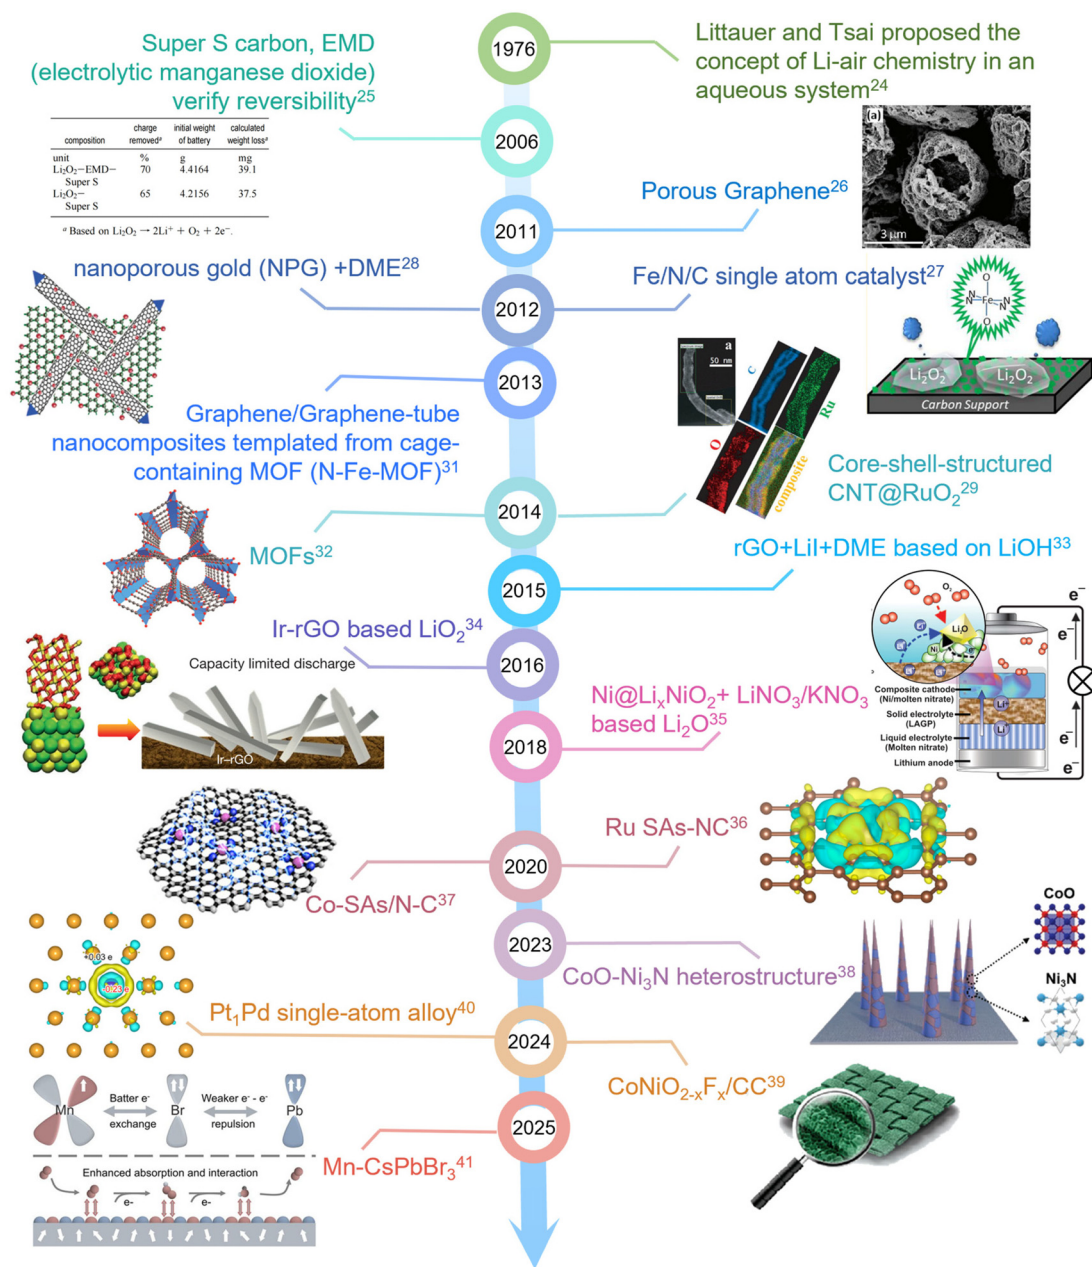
Super S carbon, EMD (electrolytic manganese dioxide) verify reversibility$^{25}$

1976

Littauer and Tsai proposed the concept of Li-air chemistry in an aqueous system$^{24}$

| composition | charge removed$^a$ | initial weight of battery | calculated weight loss$^a$ |
|---|---|---|---|
| unit | % | g | mg |
| $Li_2O_2$−EMD−Super S | 70 | 4.4164 | 39.1 |
| $Li_2O_2$−Super S | 65 | 4.2156 | 37.5 |

$^a$ Based on $Li_2O_2 \rightarrow 2Li^+ + O_2 + 2e^-$.

2006

(a)

3 μm

Porous Graphene$^{26}$

2011

nanoporous gold (NPG) +DME$^{28}$

2012

Fe/N/C single atom catalyst$^{27}$

O N Fe N O

$Li_2O_2$ $Li_2O_2$

Carbon Support

2013

a 50 nm C Ru O composite

Graphene/Graphene-tube nanocomposites templated from cage-containing MOF (N-Fe-MOF)$^{31}$

Core-shell-structured CNT@$RuO_2$$^{29}$

2014

MOFs$^{32}$

2015

rGO+LiI+DME based on LiOH$^{33}$

Ir-rGO based $LiO_2$$^{34}$

Capacity limited discharge

2016

Ir-rGO

$e^-$ $O_2$ $Li_2O$ Ni $e^-$ $e^-$ $e^-$

Ni@$Li_xNiO_2$+ $LiNO_3$/$KNO_3$ based $Li_2O$$^{35}$

2018

Composite cathode (Ni/molten nitrate)

Solid electrolyte (LAGP)

Liquid electrolyte (Molten nitrate)

Lithium anode

Ru SAs-NC$^{36}$

2020

Co-SAs/N-C$^{37}$

2023

CoO

$Ni_3N$

+0.03 e

CoO-$Ni_3N$ heterostructure$^{38}$

$Pt_1Pd$ single-atom alloy$^{40}$

2024

$CoNiO_{2-x}F_x$/CC$^{39}$

Mn Batter e$^-$ exchange Br Weaker e$^-$ - e$^-$ repulsion Pb

2025

Enhanced absorption and interaction

e- e-

Mn-$CsPbBr_3$$^{41}$